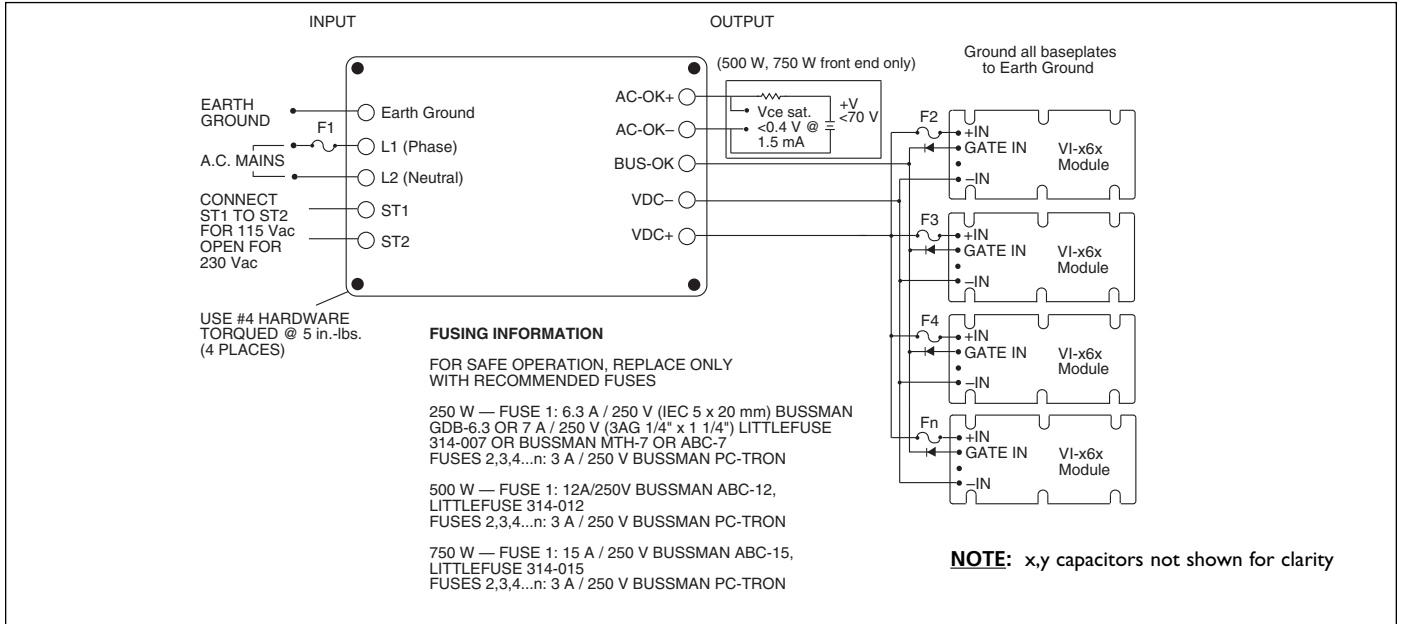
INPUT

OUTPUT

(500 W, 750 W front end only)

Ground all baseplates to Earth Ground

EARTH GROUND

Earth Ground

F1

A.C. MAINS

L1 (Phase)

L2 (Neutral)

CONNECT ST1 TO ST2 FOR 115 Vac OPEN FOR 230 Vac

ST1

ST2

USE #4 HARDWARE TORQUED @ 5 in.-lbs. (4 PLACES)

AC-OK+

AC-OK–

BUS-OK

VDC–

VDC+

Vce sat. <0.4 V @ 1.5 mA

+V <70 V

F2
+IN
GATE IN
–IN
VI-x6x Module

F3
+IN
GATE IN
–IN
VI-x6x Module

F4
+IN
GATE IN
–IN
VI-x6x Module

Fn
+IN
GATE IN
–IN
VI-x6x Module

FUSING INFORMATION

FOR SAFE OPERATION, REPLACE ONLY WITH RECOMMENDED FUSES

250 W — FUSE 1: 6.3 A / 250 V (IEC 5 x 20 mm) BUSSMAN GDB-6.3 OR 7 A / 250 V (3AG 1/4" x 1 1/4") LITTLEFUSE 314-007 OR BUSSMAN MTH-7 OR ABC-7
FUSES 2,3,4...n: 3 A / 250 V BUSSMAN PC-TRON

500 W — FUSE 1: 12A/250V BUSSMAN ABC-12, LITTLEFUSE 314-012
FUSES 2,3,4...n: 3 A / 250 V BUSSMAN PC-TRON

750 W — FUSE 1: 15 A / 250 V BUSSMAN ABC-15, LITTLEFUSE 314-015
FUSES 2,3,4...n: 3 A / 250 V BUSSMAN PC-TRON

NOTE: x,y capacitors not shown for clarity